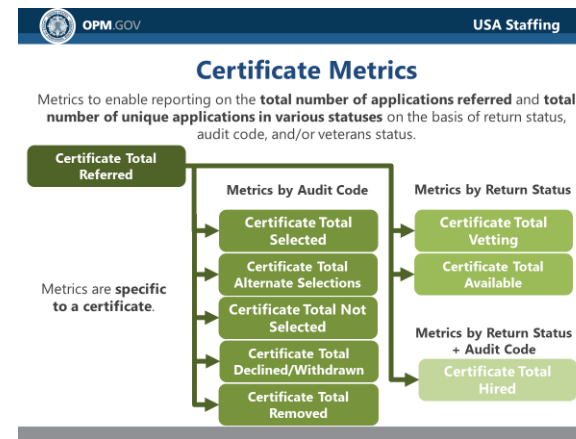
OPM.GOV

USA Staffing

Certificate Metrics

Metrics to enable reporting on the total number of applications referred and total number of unique applications in various statuses on the basis of return status, audit code, and/or veterans status.

Certificate Total Referred

Metrics by Audit Code

Certificate Total Selected

Certificate Total Alternate Selections

Certificate Total Not Selected

Certificate Total Declined/Withdrawn

Certificate Total Removed

Metrics by Return Status

Certificate Total Vetting

Certificate Total Available

Metrics by Return Status + Audit Code

Certificate Total Hired

Metrics are specific to a certificate.